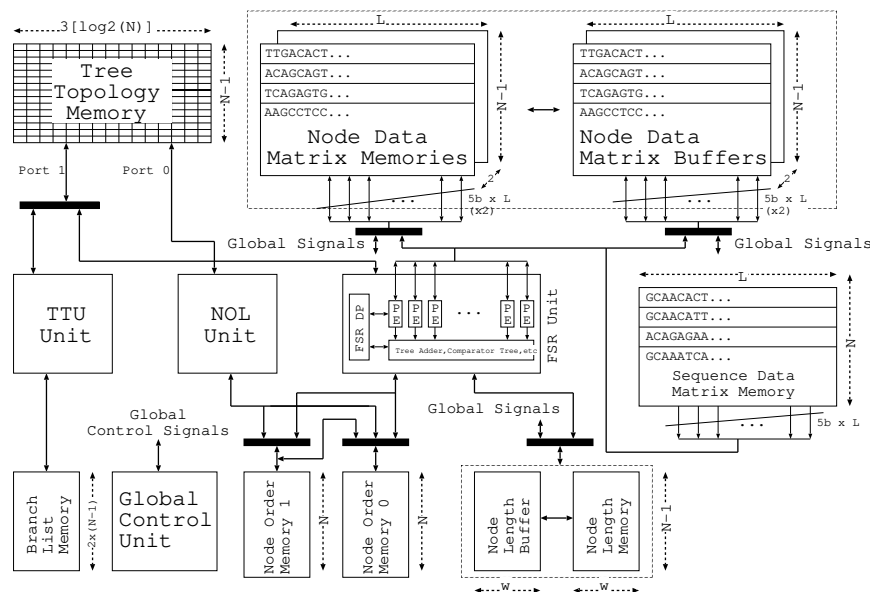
3[log2(N)]

Tree Topology Memory

N−1

L

TTGACACT...
ACAGCAGT...
TCAGAGTG...
AAGCCTCC...

Node Data Matrix Memories

N−1

L

TTGACACT...
ACAGCAGT...
TCAGAGTG...
AAGCCTCC...

Node Data Matrix Buffers

N−1

Port 1

Port 0

2

5b x L (x2)

2

5b x L (x2)

Global Signals

Global Signals

TTU Unit

NOL Unit

FSR DP

P E

P E

P E

...

P E

P E

Tree Adder,Comparator Tree,etc

FSR Unit

L

GCAACACT...
GCAACATT...
ACAGAGAA...
GCAAATCA...

Sequence Data Matrix Memory

N

5b x L

Global Control Signals

Global Signals

Branch List Memory

2x(N−1)

Global Control Unit

Node Order Memory 1

N

Node Order Memory 0

N

Node Length Buffer

Node Length Memory

N−1

W

W